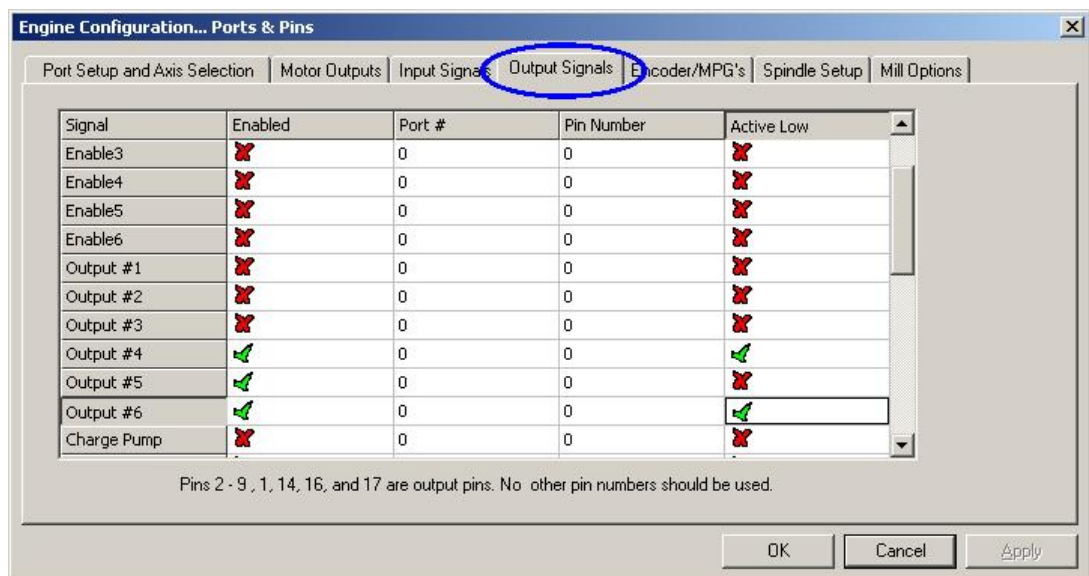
Engine Configuration... Ports & Pins

Port Setup and Axis Selection | Motor Outputs | Input Signals | Output Signals | Encoder/MPG's | Spindle Setup | Mill Options

| Signal | Enabled | Port # | Pin Number | Active Low |
|---|---|---|---|---|
| Enable3 | ✗ | 0 | 0 | ✗ |
| Enable4 | ✗ | 0 | 0 | ✗ |
| Enable5 | ✗ | 0 | 0 | ✗ |
| Enable6 | ✗ | 0 | 0 | ✗ |
| Output #1 | ✗ | 0 | 0 | ✗ |
| Output #2 | ✗ | 0 | 0 | ✗ |
| Output #3 | ✗ | 0 | 0 | ✗ |
| Output #4 | ✓ | 0 | 0 | ✓ |
| Output #5 | ✓ | 0 | 0 | ✗ |
| Output #6 | ✓ | 0 | 0 | ✓ |
| Charge Pump | ✗ | 0 | 0 | ✗ |

Pins 2 - 9 , 1, 14, 16, and 17 are output pins. No other pin numbers should be used.

OK | Cancel | Apply